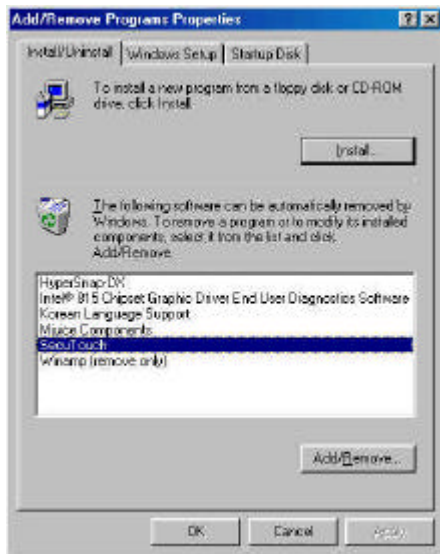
Add/Remove Programs Properties

?

X

Install/Uninstall

Windows Setup

Startup Disk

To install a new program from a floppy disk or CD-ROM drive, click Install.

Install...

The following software can be automatically removed by Windows. To remove a program or to modify its installed components, select it from the list and click Add/Remove.

HyperSnap-DX
Intel® 815 Chipset Graphic Driver End User Diagnostics Software
Korean Language Support
Mixce Components
SecuTouch
Winamp (remove only)

Add/Remove...

OK

Cancel

Apply